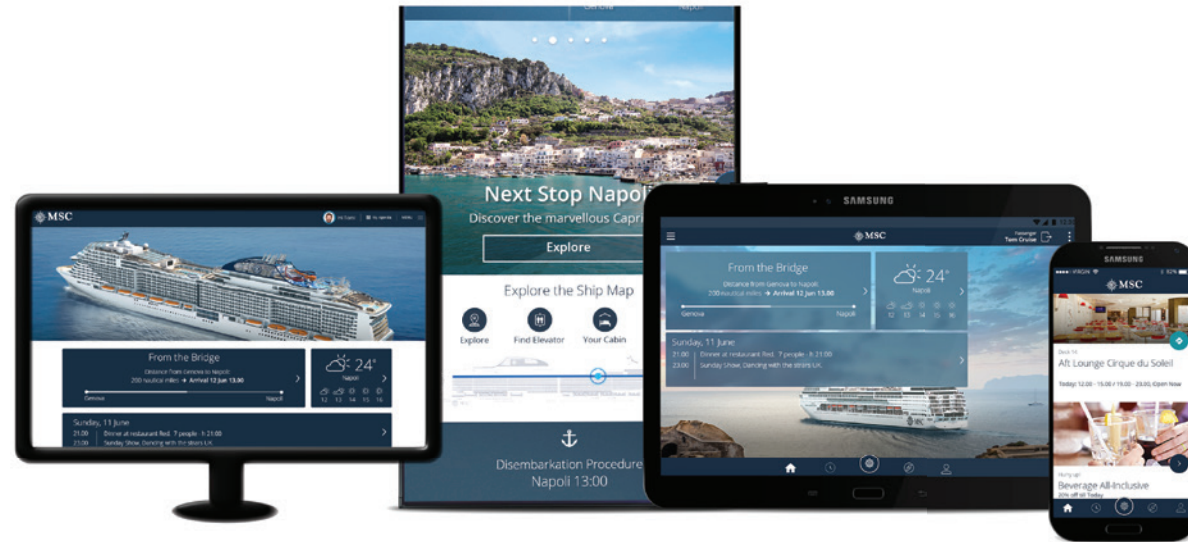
Genova
Napoli

Next Stop Napoli
Discover the marvellous Capri

Explore

Explore the Ship Map

Explore
Find Elevator
Your Cabin

Disembarkation Procedure
Napoli 13:00

MSC

From the Bridge
Distance from Genova to Napoli
200 nautical miles → Arrival 12 Jun 13.00
Genova
Napoli

24°
Napoli
12 13 14 15 16

Sunday, 11 June
21.00 Dinner at restaurant Red. 7 people - h 21:00
23.00 Sunday Show. Dancing with the stars LK.

SAMSUNG

MSC
Tom Cruise

From the Bridge
Distance from Genova to Napoli
200 nautical miles → Arrival 12 Jun 13.00
Genova
Napoli

24°
Napoli
12 13 14 15 16

Sunday, 11 June
21.00 Dinner at restaurant Red. 7 people - h 21:00
23.00 Sunday Show. Dancing with the stars LK.

SAMSUNG

MSC
Aft Lounge Cirque du Soleil
Today 12.00 - 15.00 / 19.00 - 23.00, Open Now

Beverage All-Inclusive
20% off til Today